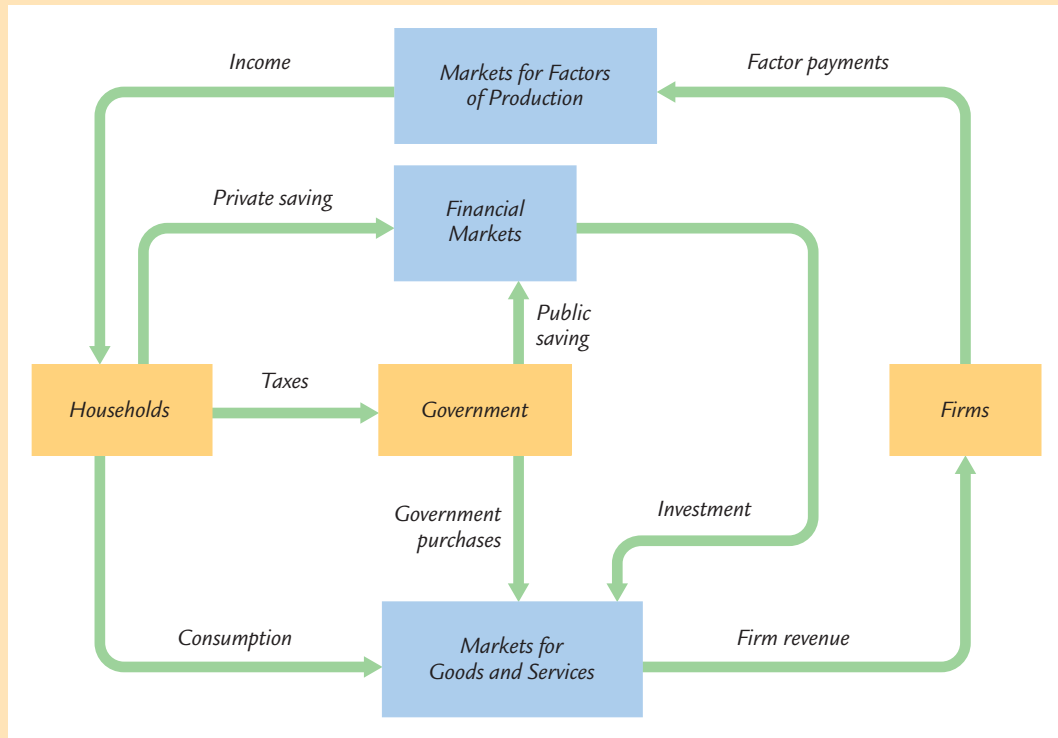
Income

Markets for Factors of Production

Factor payments

Private saving

Financial Markets

Public saving

Households

Taxes

Government

Firms

Government purchases

Investment

Consumption

Markets for Goods and Services

Firm revenue